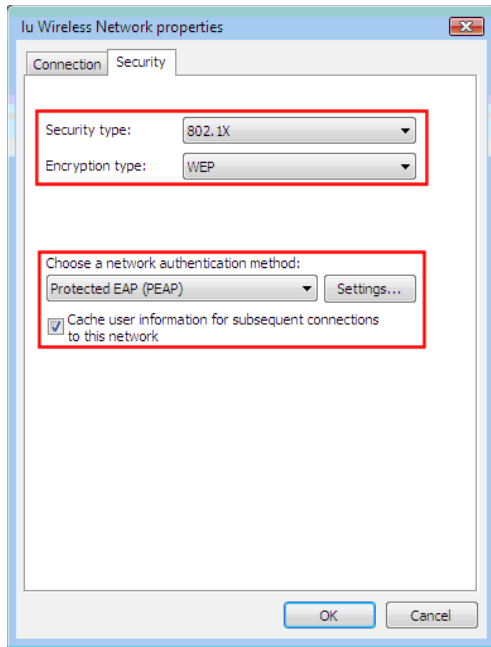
Iu Wireless Network properties

Connection Security

Security type: 802.1X

Encryption type: WEP

Choose a network authentication method:

Protected EAP (PEAP)

Settings...

Cache user information for subsequent connections to this network

OK

Cancel